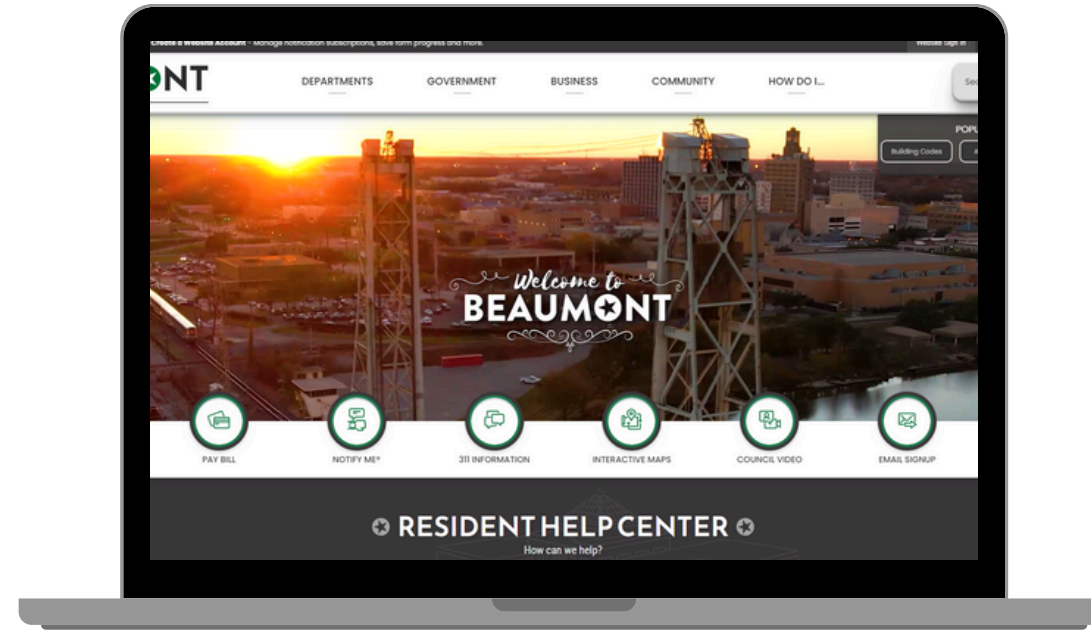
Create a Website Account - Manage notification subscriptions, save form progress and more.

Website Sign In

NT

DEPARTMENTS
GOVERNMENT
BUSINESS
COMMUNITY
HOW DO I...

Se

POP

Building Codes

Welcome to
BEAUMONT

PAY BILL
NOTIFY ME®
311 INFORMATION
INTERACTIVE MAPS
COUNCIL VIDEO
EMAIL SIGNUP

RESIDENT HELP CENTER

How can we help?